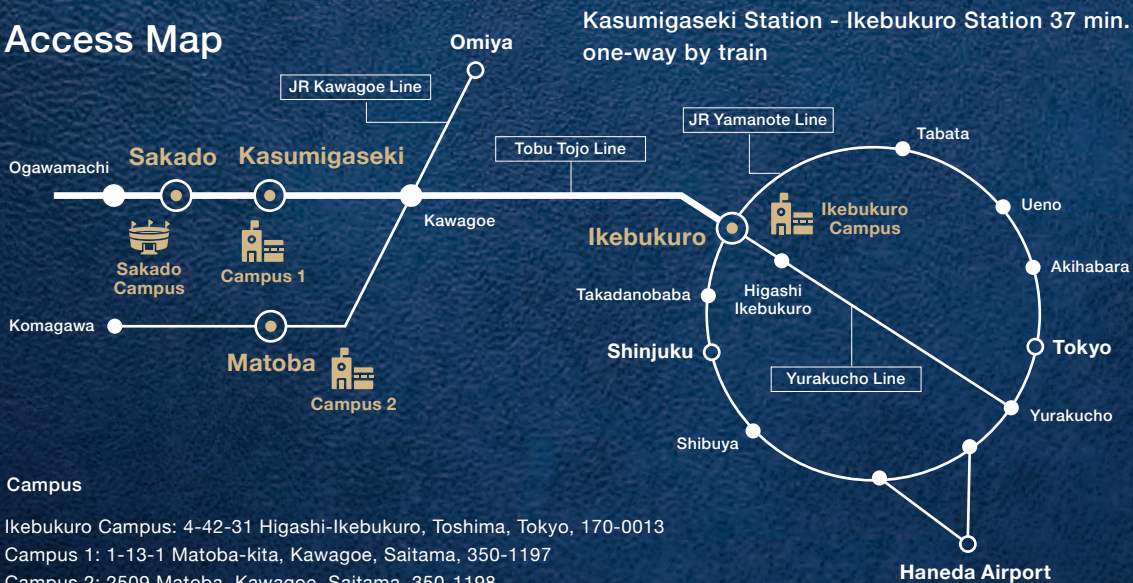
Access Map

Kasumigaseki Station - Ikebukuro Station 37 min. one-way by train

Omiya

JR Kawagoe Line

Tobu Tojo Line

JR Yamanote Line

Tabata

Ogawamachi

Sakado

Kasumigaseki

Kawagoe

Ikebukuro

Ikebukuro Campus

Ueno

Sakado Campus

Campus 1

Takadanobaba

Higashi Ikebukuro

Akihabara

Komagawa

Matoba

Shinjuku

Tokyo

Campus 2

Yurakucho Line

Yurakucho

Shibuya

Campus

Ikebukuro Campus: 4-42-31 Higashi-Ikebukuro, Toshima, Tokyo, 170-0013
Campus 1: 1-13-1 Matoba-kita, Kawagoe, Saitama, 350-1197
Campus 2: 2509 Matoba, Kawagoe, Saitama, 350-1198

Haneda Airport